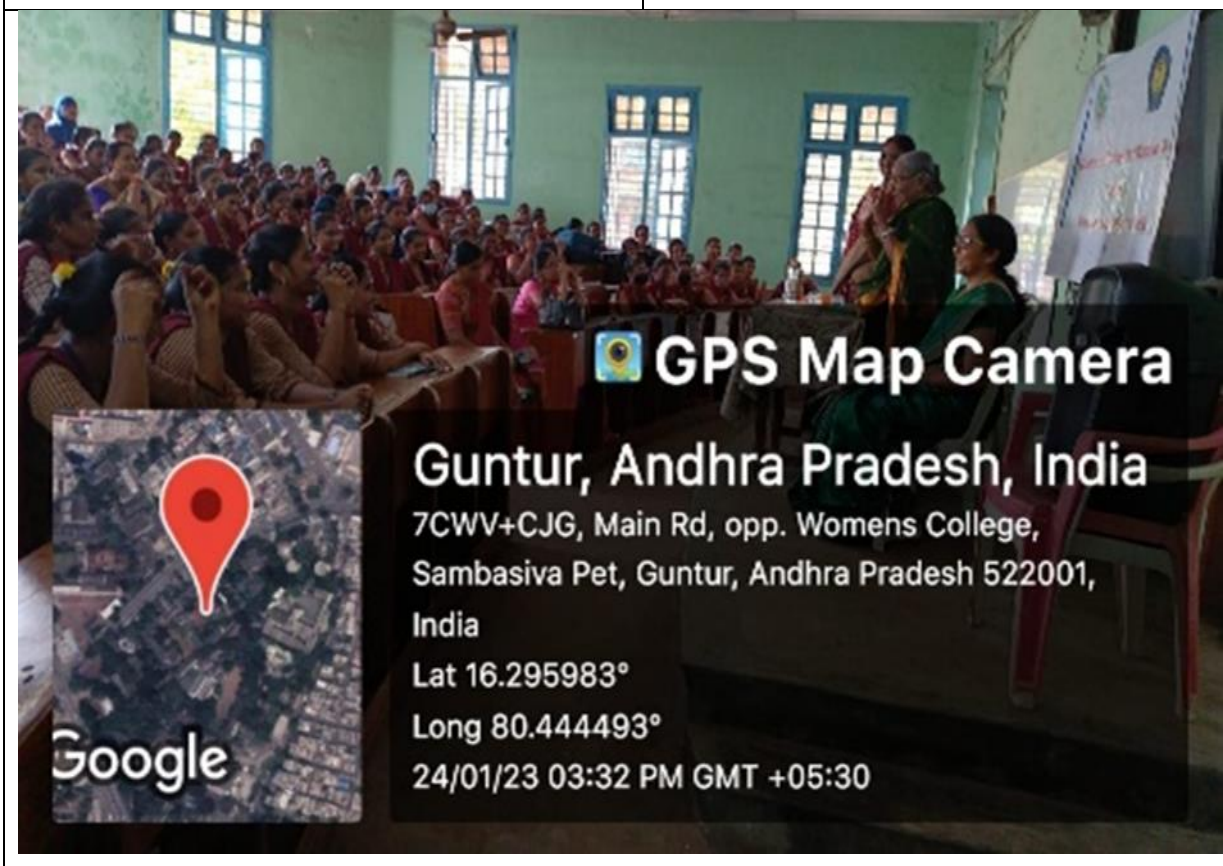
GPS Map Camera

Guntur, Andhra Pradesh, India
7CWV+CJG, Main Rd, opp. Womens College, Sambasiva Pet, Guntur, Andhra Pradesh 522001, India
Lat 16.295983°
Long 80.444493°
24/01/23 03:32 PM GMT +05:30

Google